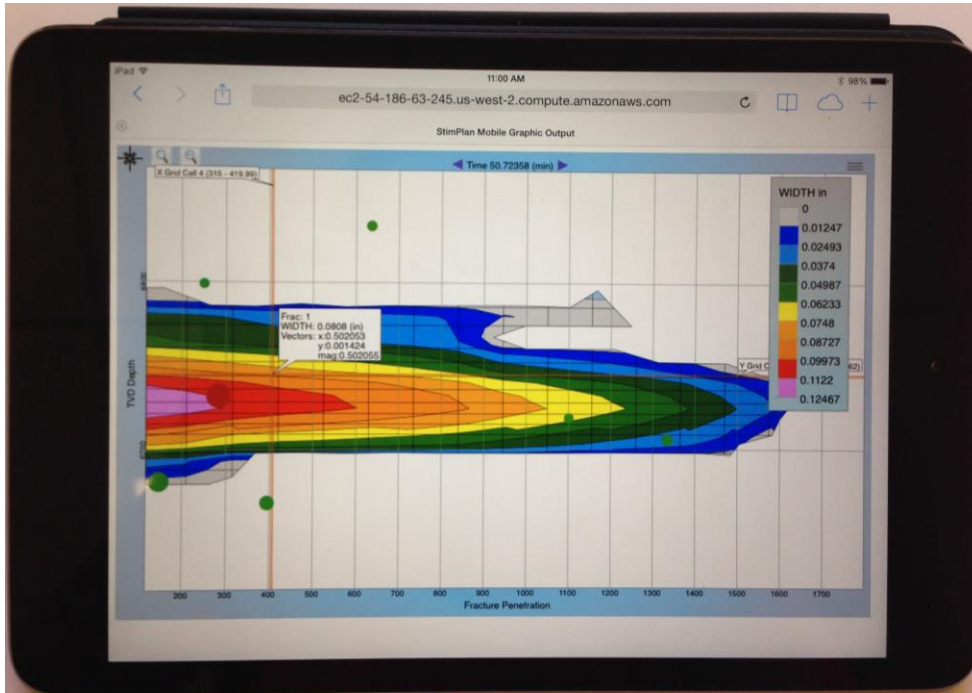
iPad
11:00 AM
98%
ec2-54-186-63-245.us-west-2.compute.amazonaws.com
StimPlan Mobile Graphic Output
Time 50.72358 (min)
X Grid Cell 4 (315 - 419.99)
WIDTH in
0
0.01247
0.02493
0.0374
0.04987
0.06233
0.0748
0.08727
0.09973
0.1122
0.12467
Frac: 1
WIDTH: 0.0808 (in)
Vectors: x:0.502053
y:0.001424
mag:0.502055
Y Grid C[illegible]62)
TVD Depth
200 300 400 500 600 700 800 900 1000 1100 1200 1300 1400 1500 1600 1700
Fracture Penetration